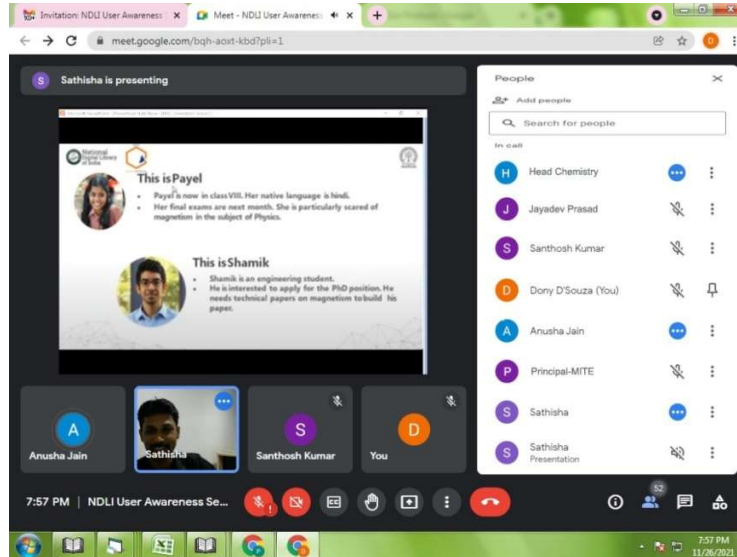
Invitation: NDLI User Awareness ×
Meet - NDLI User Awareness ×
+
meet.google.com/bqh-aoxt-kbd?pli=1

S Sathisha is presenting

National Digital Library of India

This is Payel
• Payel is now in class VIII. Her native language is hindi.
• Her final exams are next month. She is particularly scared of magnetism in the subject of Physics.

This is Shamik
• Shamik is an engineering student.
• He is interested to apply for the PhD position. He needs technical papers on magnetism to build his paper.

People
Add people
Search for people
In call
H Head Chemistry
J Jayadev Prasad
S Santhosh Kumar
D Dony D'Souza (You)
A Anusha Jain
P Principal-MITE
S Sathisha
S Sathisha Presentation

A Anusha Jain
Sathisha
S Santhosh Kumar
D You

7:57 PM | NDLI User Awareness Se...
52

7:57 PM
11/26/2021